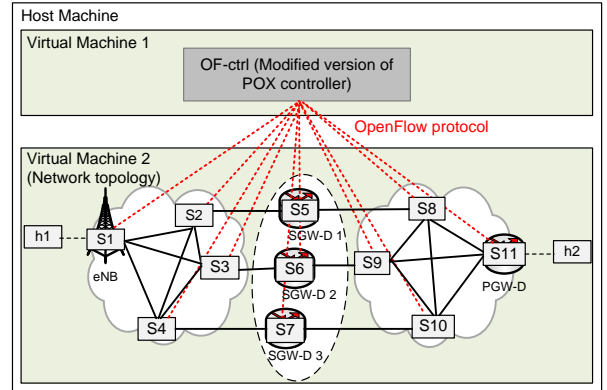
Host Machine

Virtual Machine 1

OF-ctrl (Modified version of POX controller)

OpenFlow protocol

Virtual Machine 2 (Network topology)

h1

S1

eNB

S2

S3

S4

S5

SGW-D 1

S6

SGW-D 2

S7

SGW-D 3

S8

S9

S10

S11

PGW-D

h2